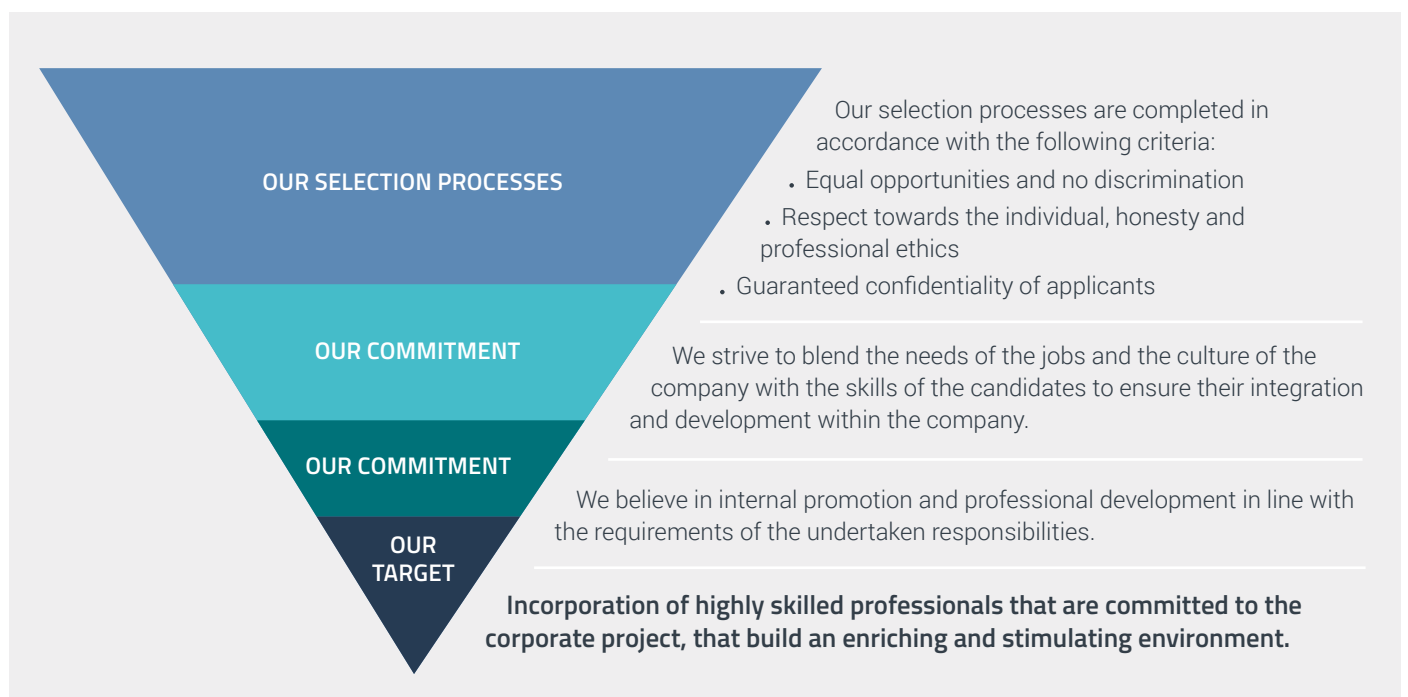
OUR SELECTION PROCESSES

Our selection processes are completed in accordance with the following criteria:
• Equal opportunities and no discrimination
• Respect towards the individual, honesty and professional ethics
• Guaranteed confidentiality of applicants

OUR COMMITMENT

We strive to blend the needs of the jobs and the culture of the company with the skills of the candidates to ensure their integration and development within the company.

OUR COMMITMENT

We believe in internal promotion and professional development in line with the requirements of the undertaken responsibilities.

OUR TARGET

Incorporation of highly skilled professionals that are committed to the corporate project, that build an enriching and stimulating environment.